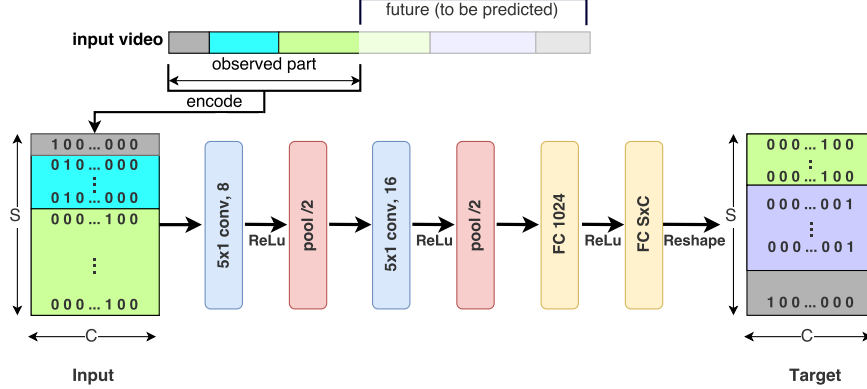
future (to be predicted)

input video

observed part

encode

S

1 0 0 ... 0 0 0
0 1 0 ... 0 0 0
⋮
0 1 0 ... 0 0 0
0 0 0 ... 1 0 0
⋮
0 0 0 ... 1 0 0

C

Input

5x1 conv, 8

ReLu

pool /2

5x1 conv, 16

ReLu

pool /2

FC 1024

ReLu

FC SxC

Reshape

S

0 0 0 ... 1 0 0
⋮
0 0 0 ... 1 0 0
0 0 0 ... 0 0 1
⋮
0 0 0 ... 0 0 1
1 0 0 ... 0 0 0

C

Target